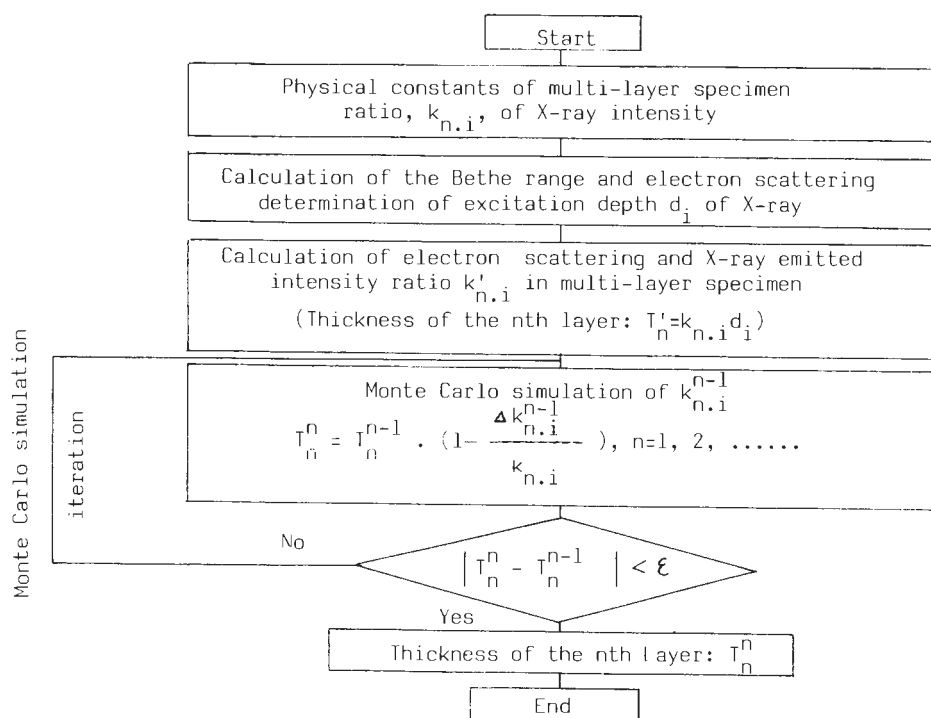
Start

Physical constants of multi-layer specimen ratio, $k_{n.i}$, of X-ray intensity

Calculation of the Bethe range and electron scattering determination of excitation depth $d_i$ of X-ray

Calculation of electron scattering and X-ray emitted intensity ratio $k'_{n.i}$ in multi-layer specimen (Thickness of the nth layer: $T'_n=k_{n.i}d_i$)

Monte Carlo simulation

iteration

Monte Carlo simulation of $k^{n-1}_{n.i}$

$T^n_n = T^{n-1}_n \cdot (1-\frac{\Delta k^{n-1}_{n.i}}{k_{n.i}})$, n=1, 2, ......

No

$\left| T^n_n - T^{n-1}_n \right| < \varepsilon$

Yes

Thickness of the nth layer: $T^n_n$

End